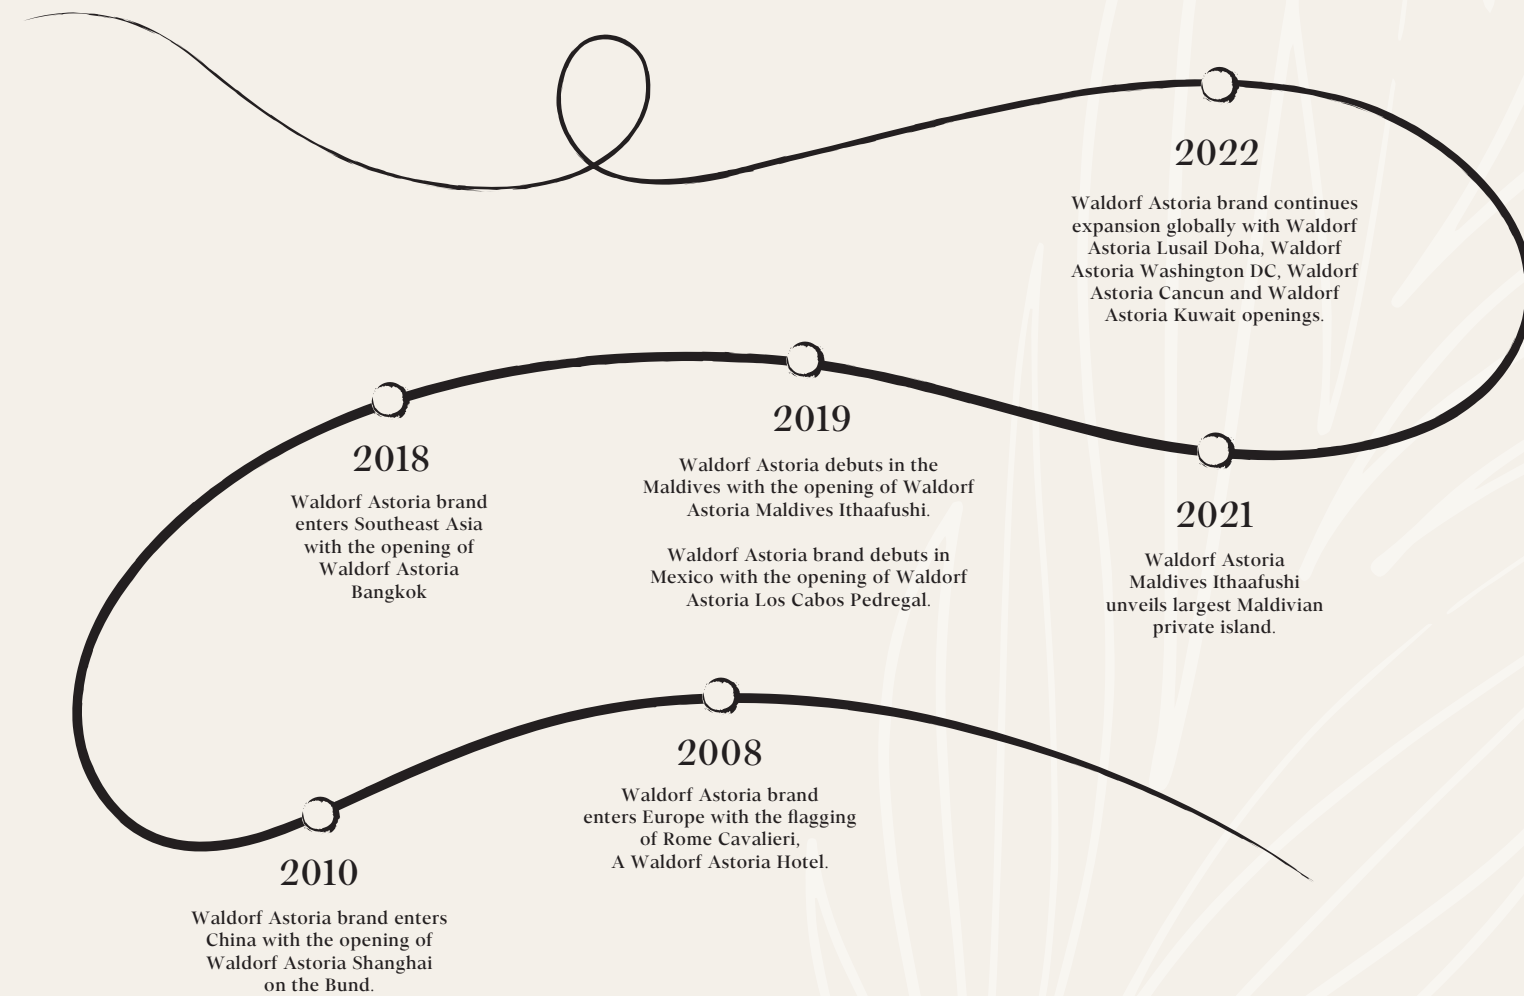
2022

Waldorf Astoria brand continues expansion globally with Waldorf Astoria Lusail Doha, Waldorf Astoria Washington DC, Waldorf Astoria Cancun and Waldorf Astoria Kuwait openings.

2018

Waldorf Astoria brand enters Southeast Asia with the opening of Waldorf Astoria Bangkok

2019

Waldorf Astoria debuts in the Maldives with the opening of Waldorf Astoria Maldives Ithaafushi.

Waldorf Astoria brand debuts in Mexico with the opening of Waldorf Astoria Los Cabos Pedregal.

2021

Waldorf Astoria Maldives Ithaafushi unveils largest Maldivian private island.

2008

Waldorf Astoria brand enters Europe with the flagging of Rome Cavalieri, A Waldorf Astoria Hotel.

2010

Waldorf Astoria brand enters China with the opening of Waldorf Astoria Shanghai on the Bund.